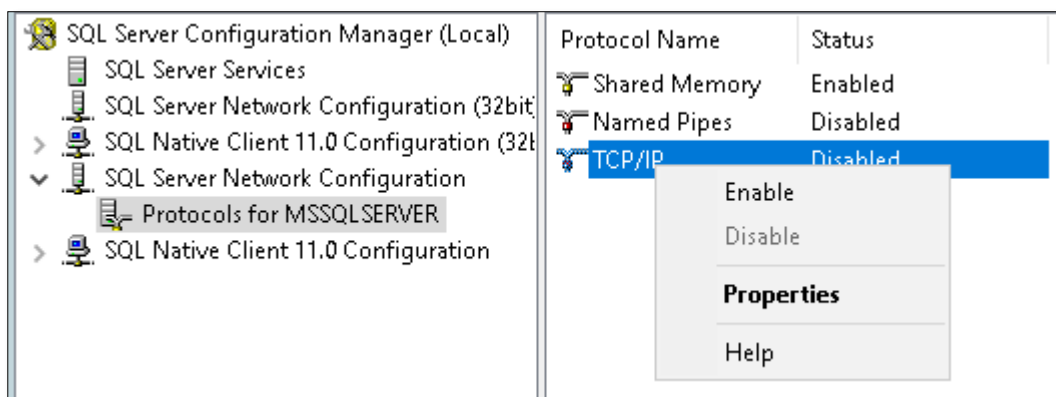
SQL Server Configuration Manager (Local)
SQL Server Services
SQL Server Network Configuration (32bit
SQL Native Client 11.0 Configuration (32l
SQL Server Network Configuration
Protocols for MSSQLSERVER
SQL Native Client 11.0 Configuration

| Protocol Name | Status |
|---|---|
| Shared Memory | Enabled |
| Named Pipes | Disabled |
| TCP/IP | Disabled |

Enable
Disable
Properties
Help